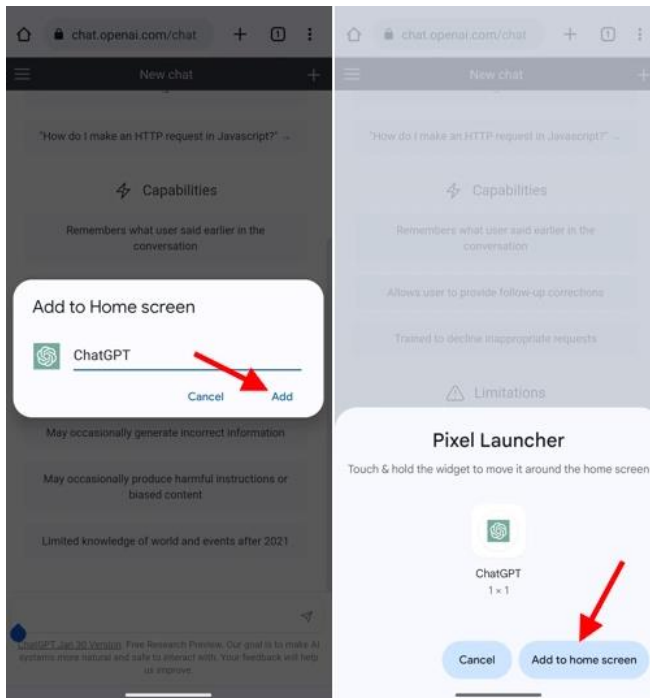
chat.openai.com/chat

New chat

"How do I make an HTTP request in Javascript?" →

Capabilities

Remembers what user said earlier in the conversation

Add to Home screen

ChatGPT

Cancel Add

May occasionally generate incorrect information

May occasionally produce harmful instructions or biased content

Limited knowledge of world and events after 2021

ChatGPT Jan 30 Version. Free Research Preview. Our goal is to make AI systems more natural and safe to interact with. Your feedback will help us improve.

chat.openai.com/chat

New chat

"How do I make an HTTP request in Javascript?" →

Capabilities

Remembers what user said earlier in the conversation

Allows user to provide follow-up corrections

Trained to decline inappropriate requests

Limitations

Pixel Launcher

Touch & hold the widget to move it around the home screen

ChatGPT
1 × 1

Cancel

Add to home screen